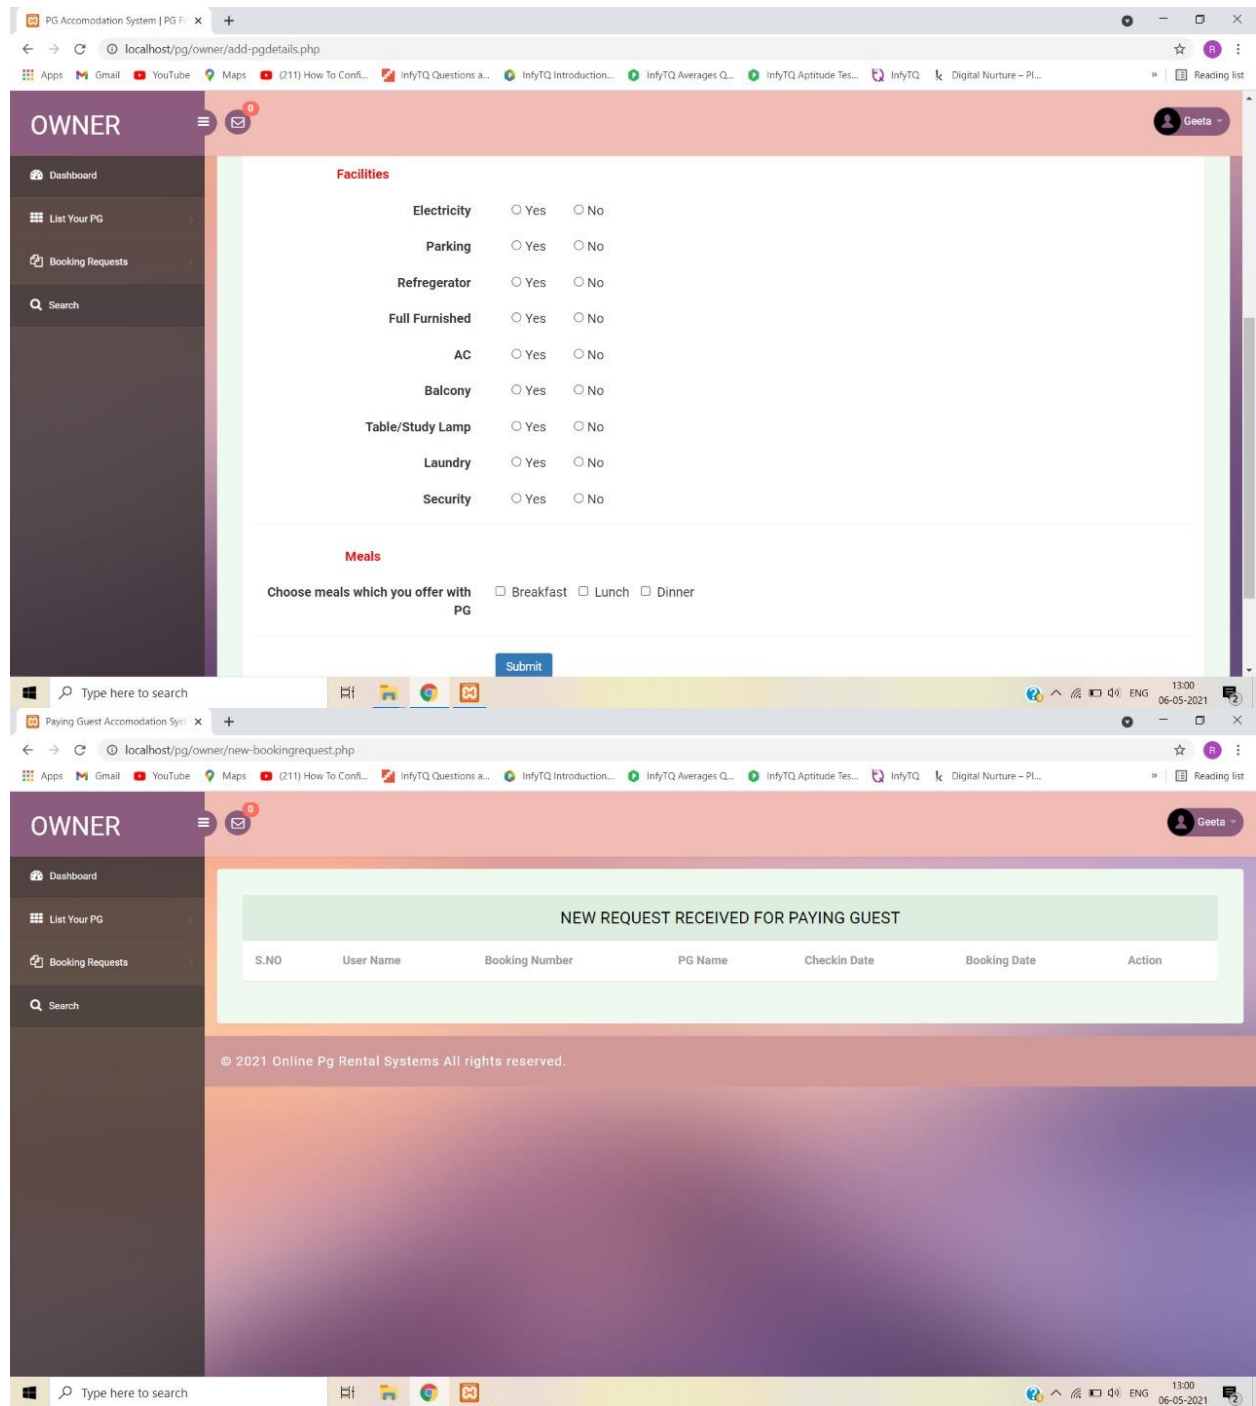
PG Accomodation System | PG F ×

localhost/pg/owner/add-pgdetails.php

Apps Gmail YouTube Maps (211) How To Confi... InfyTQ Questions a... InfyTQ Introduction... InfyTQ Averages Q... InfyTQ Aptitude Tes... InfyTQ Digital Nurture – Pl... Reading list

OWNER

0

Geeta

Dashboard

List Your PG

Booking Requests

Search

Facilities

Electricity Yes No

Parking Yes No

Refregerator Yes No

Full Furnished Yes No

AC Yes No

Balcony Yes No

Table/Study Lamp Yes No

Laundry Yes No

Security Yes No

Meals

Choose meals which you offer with PG Breakfast Lunch Dinner

Submit

Type here to search

ENG 13:00 06-05-2021

Paying Guest Accomodation Sys ×

localhost/pg/owner/new-bookingrequest.php

Apps Gmail YouTube Maps (211) How To Confi... InfyTQ Questions a... InfyTQ Introduction... InfyTQ Averages Q... InfyTQ Aptitude Tes... InfyTQ Digital Nurture – Pl... Reading list

OWNER

0

Geeta

Dashboard

List Your PG

Booking Requests

Search

NEW REQUEST RECEIVED FOR PAYING GUEST

| S.NO | User Name | Booking Number | PG Name | Checkin Date | Booking Date | Action |
|---|---|---|---|---|---|---|

© 2021 Online Pg Rental Systems All rights reserved.

Type here to search

ENG 13:00 06-05-2021